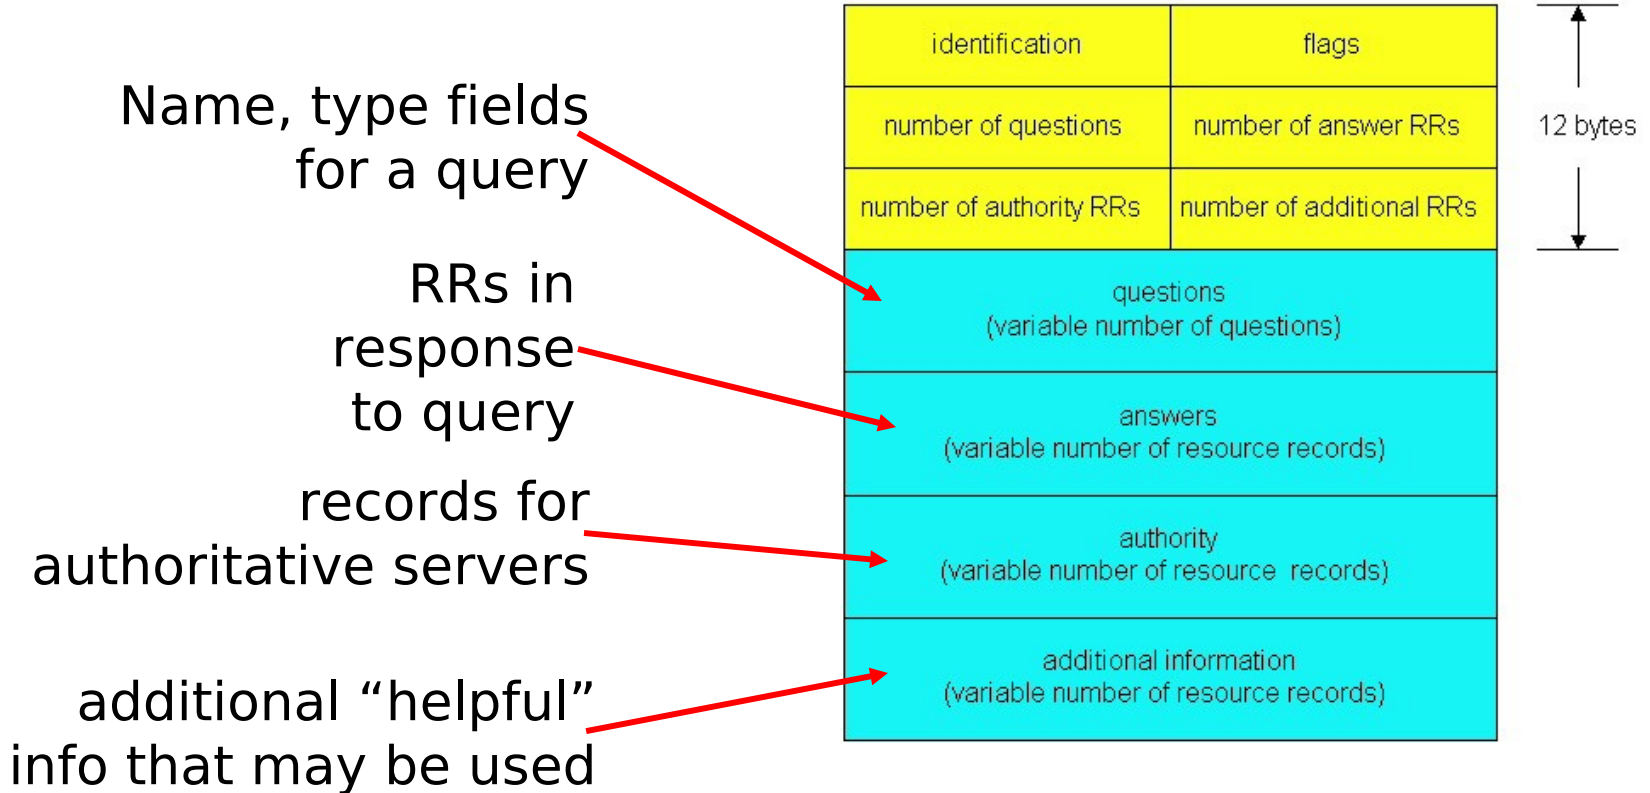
Name, type fields for a query

RRs in response to query

records for authoritative servers

additional “helpful” info that may be used

| identification | flags |
|---|---|
| number of questions | number of answer RRs |
| number of authority RRs | number of additional RRs |

12 bytes

questions
(variable number of questions)

answers
(variable number of resource records)

authority
(variable number of resource records)

additional information
(variable number of resource records)